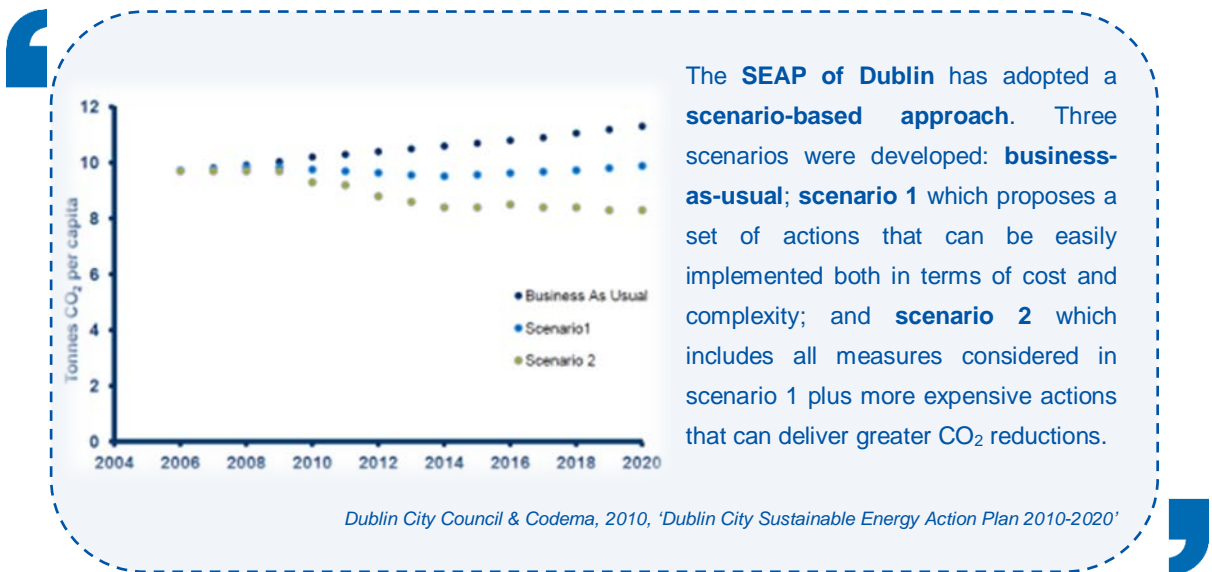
12
10
8
6
4
2
0
Tonnes $CO_2$ per capita
2004 2006 2008 2010 2012 2014 2016 2018 2020
Business As Usual
Scenario1
Scenario 2

The **SEAP of Dublin** has adopted a **scenario-based approach**. Three scenarios were developed: **business-as-usual**; **scenario 1** which proposes a set of actions that can be easily implemented both in terms of cost and complexity; and **scenario 2** which includes all measures considered in scenario 1 plus more expensive actions that can deliver greater $CO_2$ reductions.

*Dublin City Council & Codema, 2010, 'Dublin City Sustainable Energy Action Plan 2010-2020'*